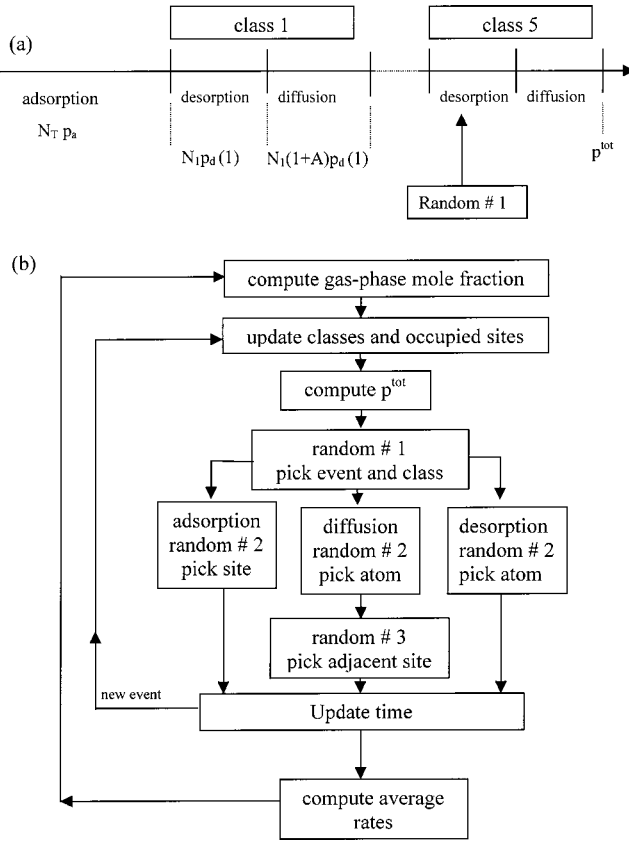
(a)

class 1

class 5

adsorption

$N_T\,p_a$

desorption

diffusion

desorption

diffusion

$N_1p_d(1)$

$N_1(1+A)p_d(1)$

$p^{tot}$

Random # 1

(b)

compute gas-phase mole fraction

update classes and occupied sites

compute $p^{tot}$

random # 1
pick event and class

adsorption
random # 2
pick site

diffusion
random # 2
pick atom

desorption
random # 2
pick atom

random # 3
pick adjacent site

new event

Update time

compute average rates